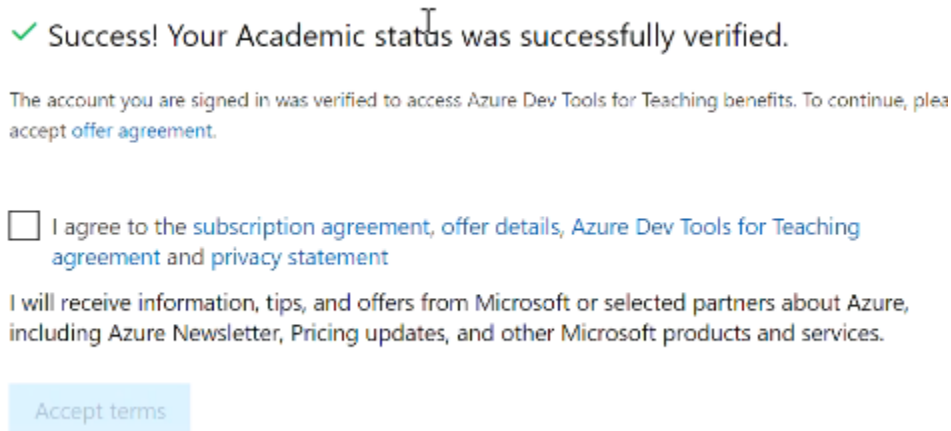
✓ Success! Your Academic status was successfully verified.

The account you are signed in was verified to access Azure Dev Tools for Teaching benefits. To continue, plea accept offer agreement.

I agree to the subscription agreement, offer details, Azure Dev Tools for Teaching agreement and privacy statement

I will receive information, tips, and offers from Microsoft or selected partners about Azure, including Azure Newsletter, Pricing updates, and other Microsoft products and services.

Accept terms